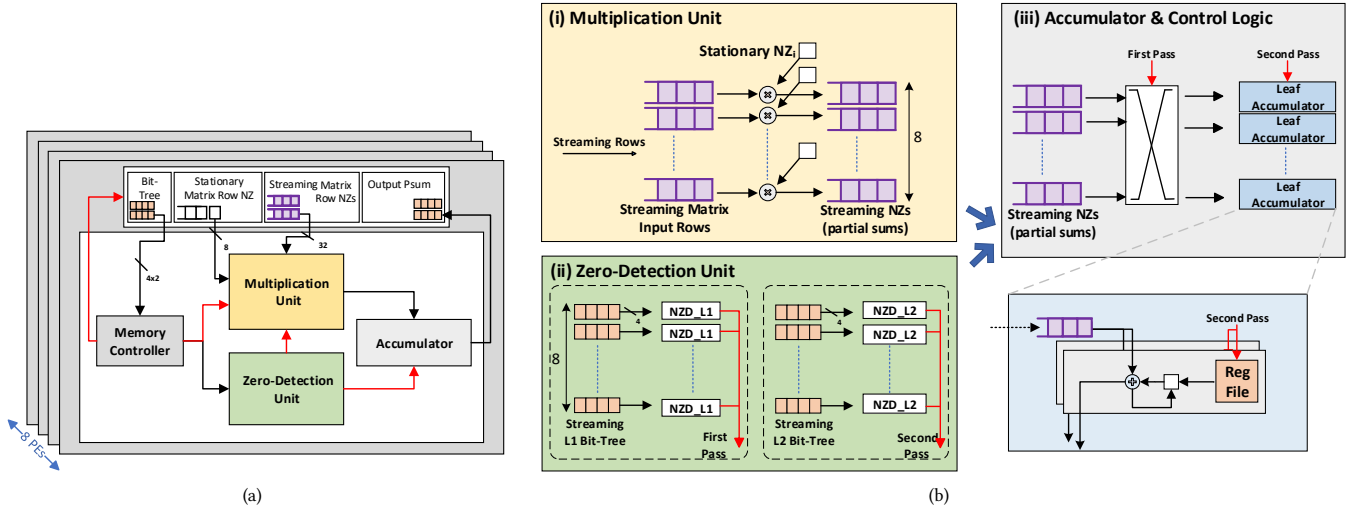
Bit-Tree
Stationary Matrix Row NZ
Streaming Matrix Row NZs
Output Psum
4x2
8
32
Multiplication Unit
Memory Controller
Accumulator
Zero-Detection Unit
8 PEs

(a)

(i) Multiplication Unit
Stationary NZ
Streaming Rows
8
Streaming Matrix Input Rows
Streaming NZs (partial sums)

(ii) Zero-Detection Unit
4
NZD_L1
NZD_L1
8
NZD_L1
Streaming L1 Bit-Tree
First Pass
4
NZD_L2
NZD_L2
NZD_L2
Streaming L2 Bit-Tree
Second Pass

(iii) Accumulator & Control Logic
First Pass
Second Pass
Leaf Accumulator
Leaf Accumulator
Leaf Accumulator
Streaming NZs (partial sums)
Second Pass
Reg File

(b)